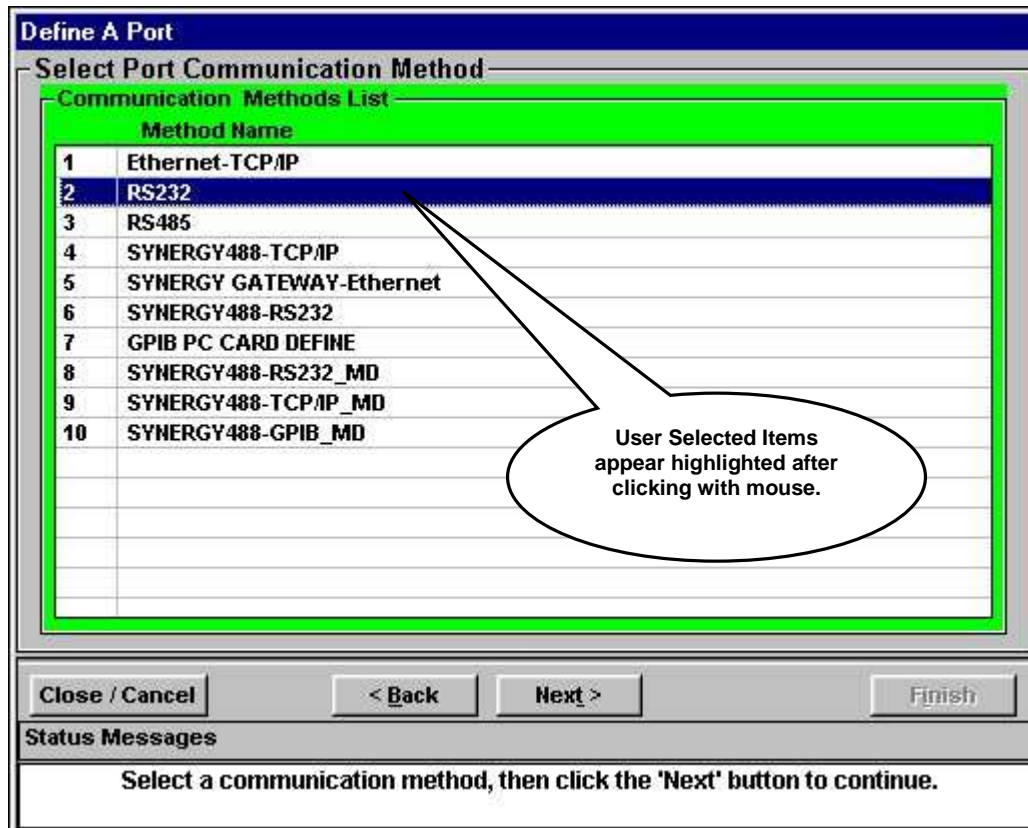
Define A Port

Select Port Communication Method

Communication Methods List

| | Method Name |
|---|---|
| 1 | Ethernet-TCP/IP |
| 2 | RS232 |
| 3 | RS485 |
| 4 | SYNERGY488-TCP/IP |
| 5 | SYNERGY GATEWAY-Ethernet |
| 6 | SYNERGY488-RS232 |
| 7 | GPIB PC CARD DEFINE |
| 8 | SYNERGY488-RS232_MD |
| 9 | SYNERGY488-TCP/IP_MD |
| 10 | SYNERGY488-GPIB_MD |

User Selected Items appear highlighted after clicking with mouse.

Close / Cancel

< Back

Next >

Finish

Status Messages

Select a communication method, then click the 'Next' button to continue.